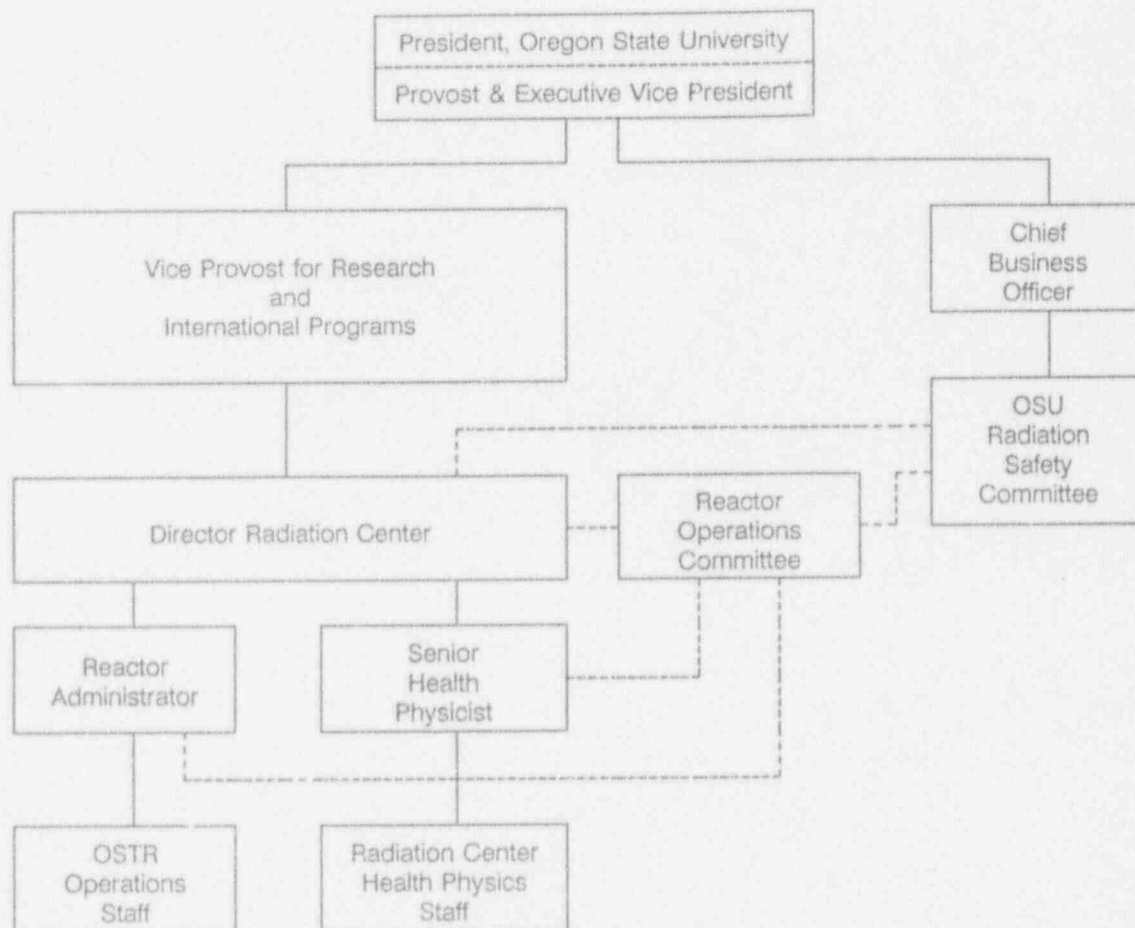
President, Oregon State University

Provost & Executive Vice President

Vice Provost for Research and International Programs

Chief Business Officer

OSU Radiation Safety Committee

Director Radiation Center

Reactor Operations Committee

Reactor Administrator

Senior Health Physicist

OSTR Operations Staff

Radiation Center Health Physics Staff